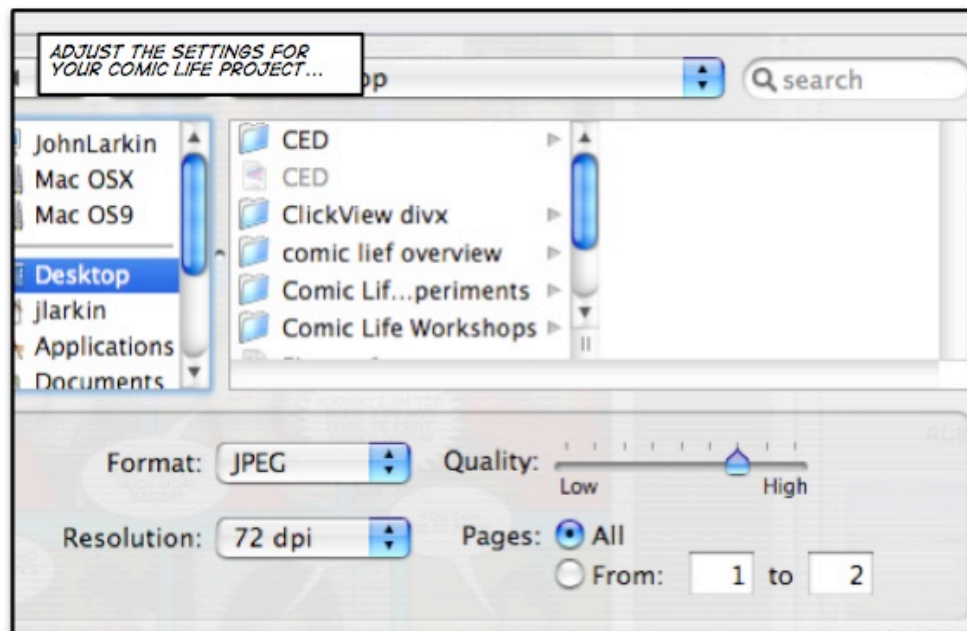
ADJUST THE SETTINGS FOR YOUR COMIC LIFE PROJECT...

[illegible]op

search

JohnLarkin
Mac OSX
Mac OS9
Desktop
jlarkin
Applications
Documents

CED
CED
ClickView divx
comic lief overview
Comic Lif...periments
Comic Life Workshops

Format: JPEG
Quality:
Low
High

Resolution: 72 dpi
Pages: All
From: 1 to 2